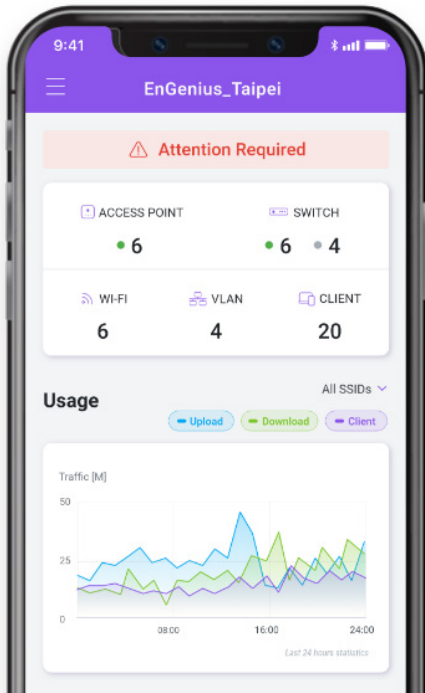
9:41

EnGenius_Taipei

Attention Required

ACCESS POINT
6

SWITCH
6 4

WI-FI
6

VLAN
4

CLIENT
20

Usage

All SSIDs

Upload
Download
Client

Traffic [M]

50
25
0

08:00
16:00
24:00

Last 24 hours statistics